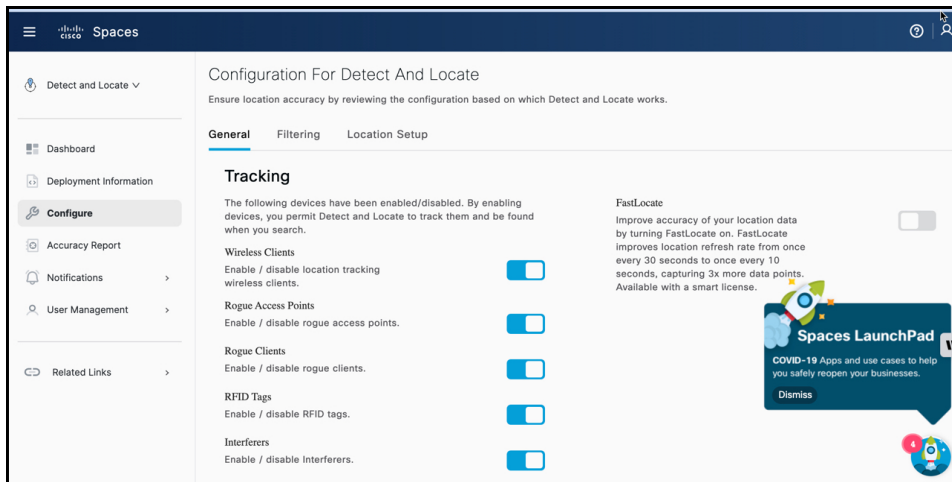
cisco Spaces

Detect and Locate

Dashboard
Deployment Information
Configure
Accuracy Report
Notifications
User Management

Related Links

Configuration For Detect And Locate
Ensure location accuracy by reviewing the configuration based on which Detect and Locate works.

General Filtering Location Setup

Tracking
The following devices have been enabled/disabled. By enabling devices, you permit Detect and Locate to track them and be found when you search.

Wireless Clients
Enable / disable location tracking wireless clients.

Rogue Access Points
Enable / disable rogue access points.

Rogue Clients
Enable / disable rogue clients.

RFID Tags
Enable / disable RFID tags.

Interferers
Enable / disable Interferers.

FastLocate
Improve accuracy of your location data by turning FastLocate on. FastLocate improves location refresh rate from once every 30 seconds to once every 10 seconds, capturing 3x more data points. Available with a smart license.

Spaces LaunchPad
COVID-19 Apps and use cases to help you safely reopen your businesses.
Dismiss

4